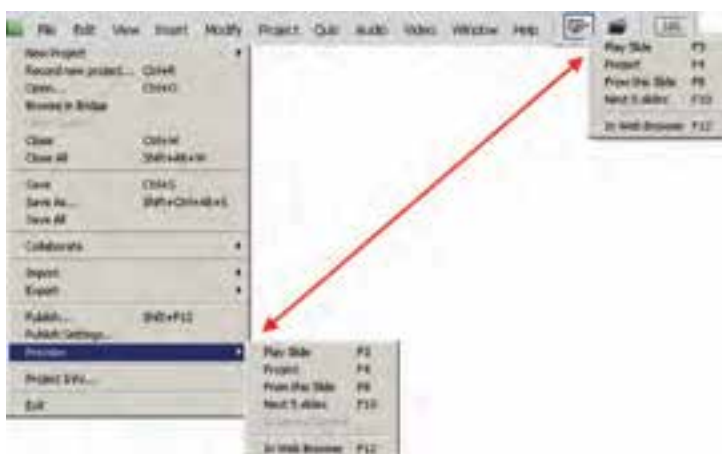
File Edit View Insert Modify Project Quiz Audio Video Window Help

New Project
Record new project... Ctrl+R
Open... Ctrl+O
Browse in Bridge
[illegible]
Close Ctrl+W
Close All Shift+Alt+W
Save Ctrl+S
Save As... Shift+Ctrl+Alt+S
Save All
Collaborate
Import
Export
Publish... Shift+F12
Publish Settings...
Preview
Project Info...
Exit

Play Slide F3
Project F4
From this Slide F8
Next 5 slides F10
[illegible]
In Web Browser F12

Play Slide F3
Project F4
From this Slide F8
Next 5 slides F10
In Web Browser F12